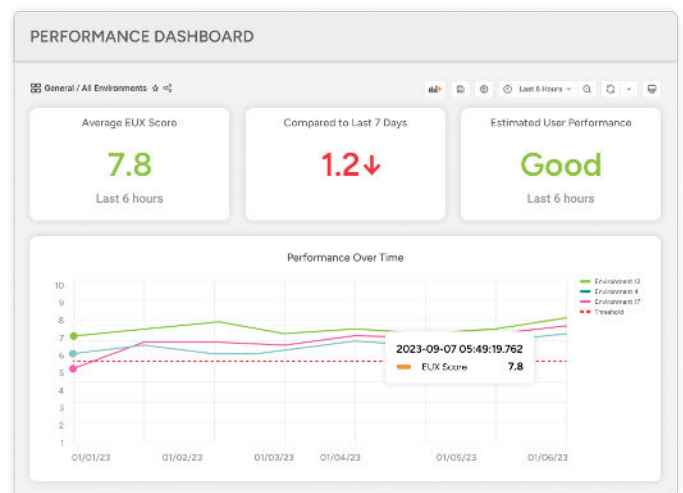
PERFORMANCE DASHBOARD

General / All Environments

Last 6 Hours

Average EUX Score
7.8
Last 6 hours

Compared to Last 7 Days
1.2↓

Estimated User Performance
Good
Last 6 hours

Performance Over Time

10
9
8
7
6
5
4
3
2
1

Environment 12
Environment 4
Environment 17
Threshold

2023-09-07 05:49:19.762
EUX Score 7.8

01/01/23
01/02/23
01/03/23
01/04/23
01/05/23
01/06/23